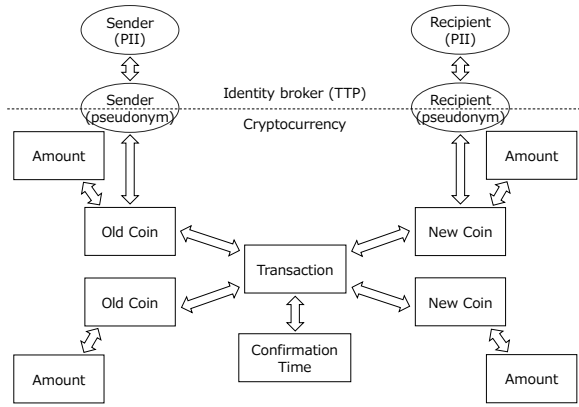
Sender (PII)

Recipient (PII)

Identity broker (TTP)

Sender (pseudonym)

Recipient (pseudonym)

Cryptocurrency

Amount

Amount

Old Coin

New Coin

Transaction

Old Coin

New Coin

Confirmation Time

Amount

Amount